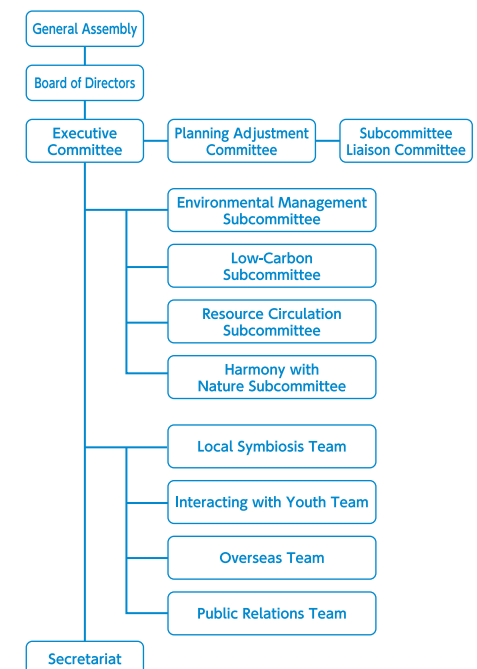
General Assembly

Board of Directors

Executive Committee

Planning Adjustment Committee

Subcommittee Liaison Committee

Environmental Management Subcommittee

Low-Carbon Subcommittee

Resource Circulation Subcommittee

Harmony with Nature Subcommittee

Local Symbiosis Team

Interacting with Youth Team

Overseas Team

Public Relations Team

Secretariat